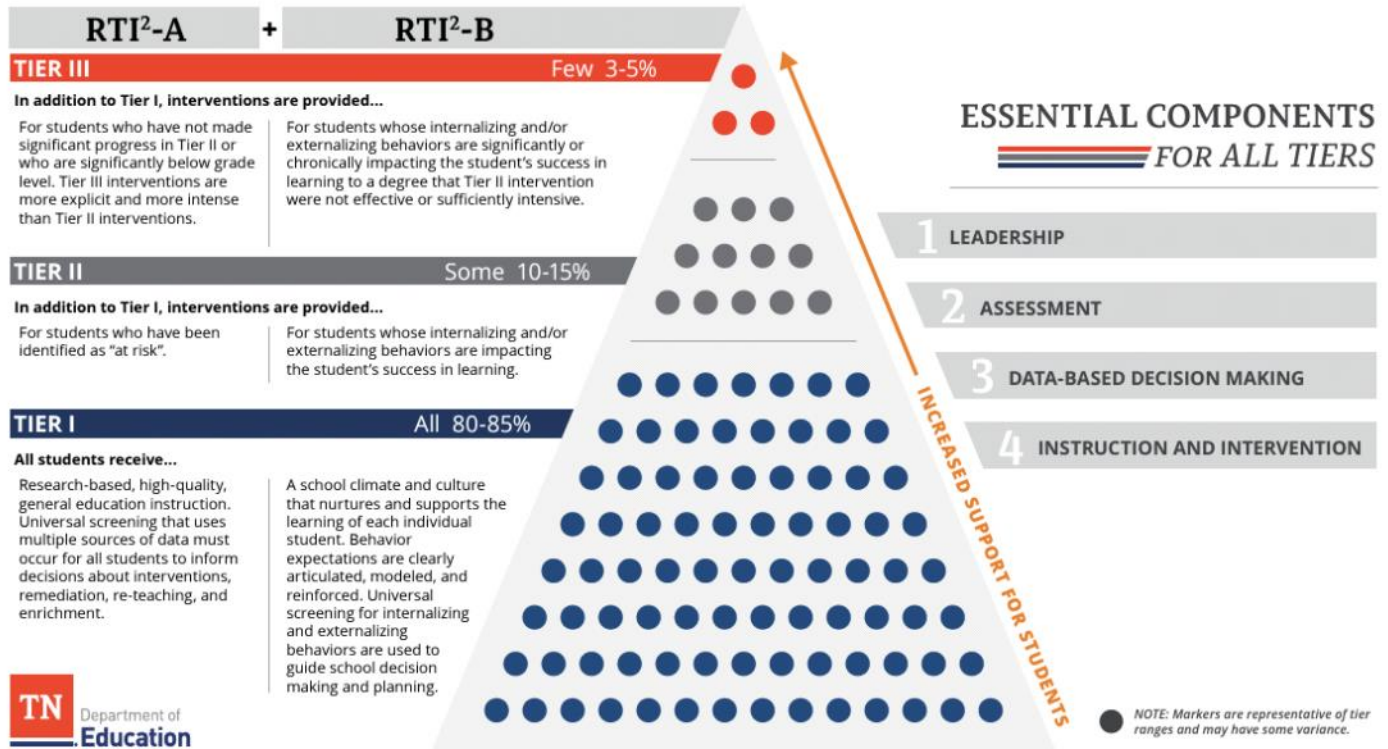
RTI$^2$-A + RTI$^2$-B

TIER III Few 3-5%

In addition to Tier I, interventions are provided...

For students who have not made significant progress in Tier II or who are significantly below grade level. Tier III interventions are more explicit and more intense than Tier II interventions.

For students whose internalizing and/or externalizing behaviors are significantly or chronically impacting the student's success in learning to a degree that Tier II intervention were not effective or sufficiently intensive.

TIER II Some 10-15%

In addition to Tier I, interventions are provided...

For students who have been identified as "at risk".

For students whose internalizing and/or externalizing behaviors are impacting the student's success in learning.

TIER I All 80-85%

All students receive...

Research-based, high-quality, general education instruction. Universal screening that uses multiple sources of data must occur for all students to inform decisions about interventions, remediation, re-teaching, and enrichment.

A school climate and culture that nurtures and supports the learning of each individual student. Behavior expectations are clearly articulated, modeled, and reinforced. Universal screening for internalizing and externalizing behaviors are used to guide school decision making and planning.

INCREASED SUPPORT FOR STUDENTS

ESSENTIAL COMPONENTS FOR ALL TIERS

1 LEADERSHIP

2 ASSESSMENT

3 DATA-BASED DECISION MAKING

4 INSTRUCTION AND INTERVENTION

NOTE: Markers are representative of tier ranges and may have some variance.

TN Department of Education